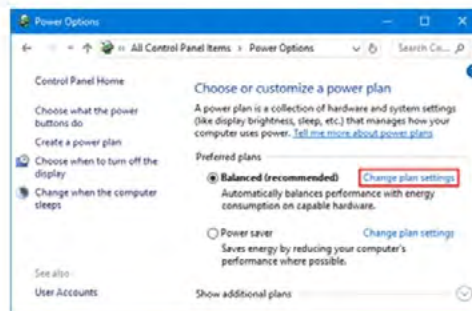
Power Options

All Control Panel Items › Power Options

Search Co...

Control Panel Home

Choose what the power buttons do

Create a power plan

Choose when to turn off the display

Change when the computer sleeps

See also

User Accounts

Choose or customize a power plan

A power plan is a collection of hardware and system settings (like display brightness, sleep, etc.) that manages how your computer uses power. Tell me more about power plans

Preferred plans

Balanced (recommended)

Change plan settings

Automatically balances performance with energy consumption on capable hardware.

Power saver

Change plan settings

Saves energy by reducing your computer's performance where possible.

Show additional plans